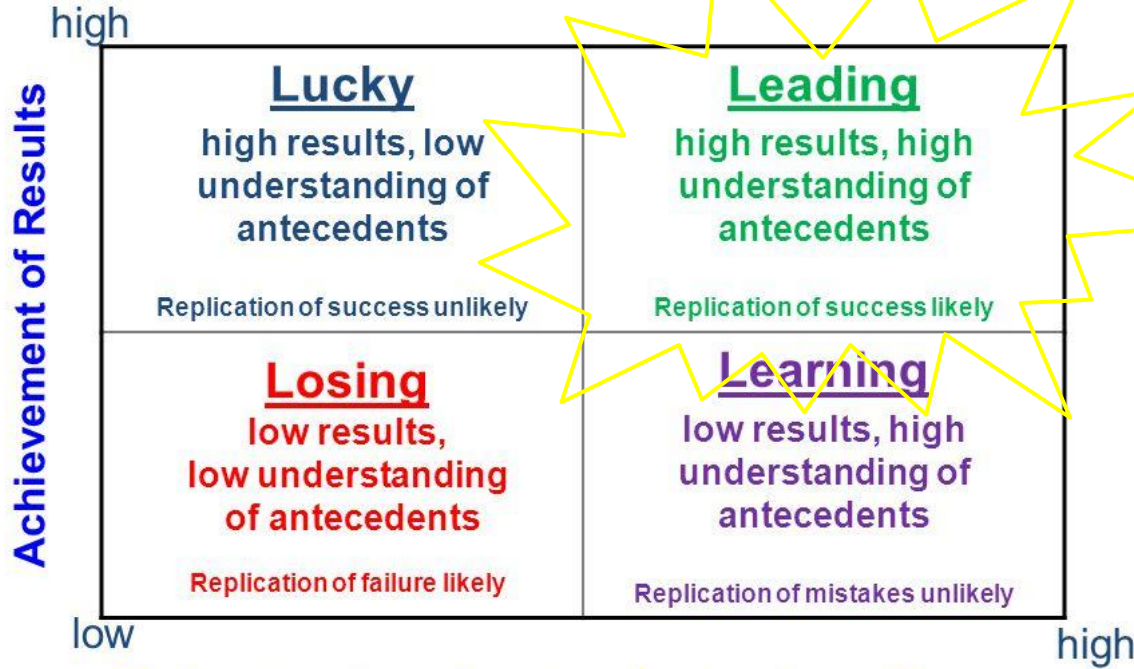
high

Achievement of Results

Lucky
high results, low understanding of antecedents

Replication of success unlikely

Leading
high results, high understanding of antecedents

Replication of success likely

Losing
low results, low understanding of antecedents

Replication of failure likely

Learning
low results, high understanding of antecedents

Replication of mistakes unlikely

low

high